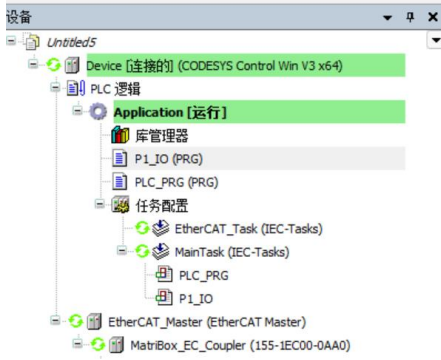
设备

Untitled5

Device [连接的] (CODESYS Control Win V3 x64)

PLC 逻辑

Application [运行]

库管理器

P1_IO (PRG)

PLC_PRG (PRG)

任务配置

EtherCAT_Task (IEC-Tasks)

MainTask (IEC-Tasks)

PLC_PRG

P1_IO

EtherCAT_Master (EtherCAT Master)

MatriBox_EC_Coupler (155-1EC00-0AA0)